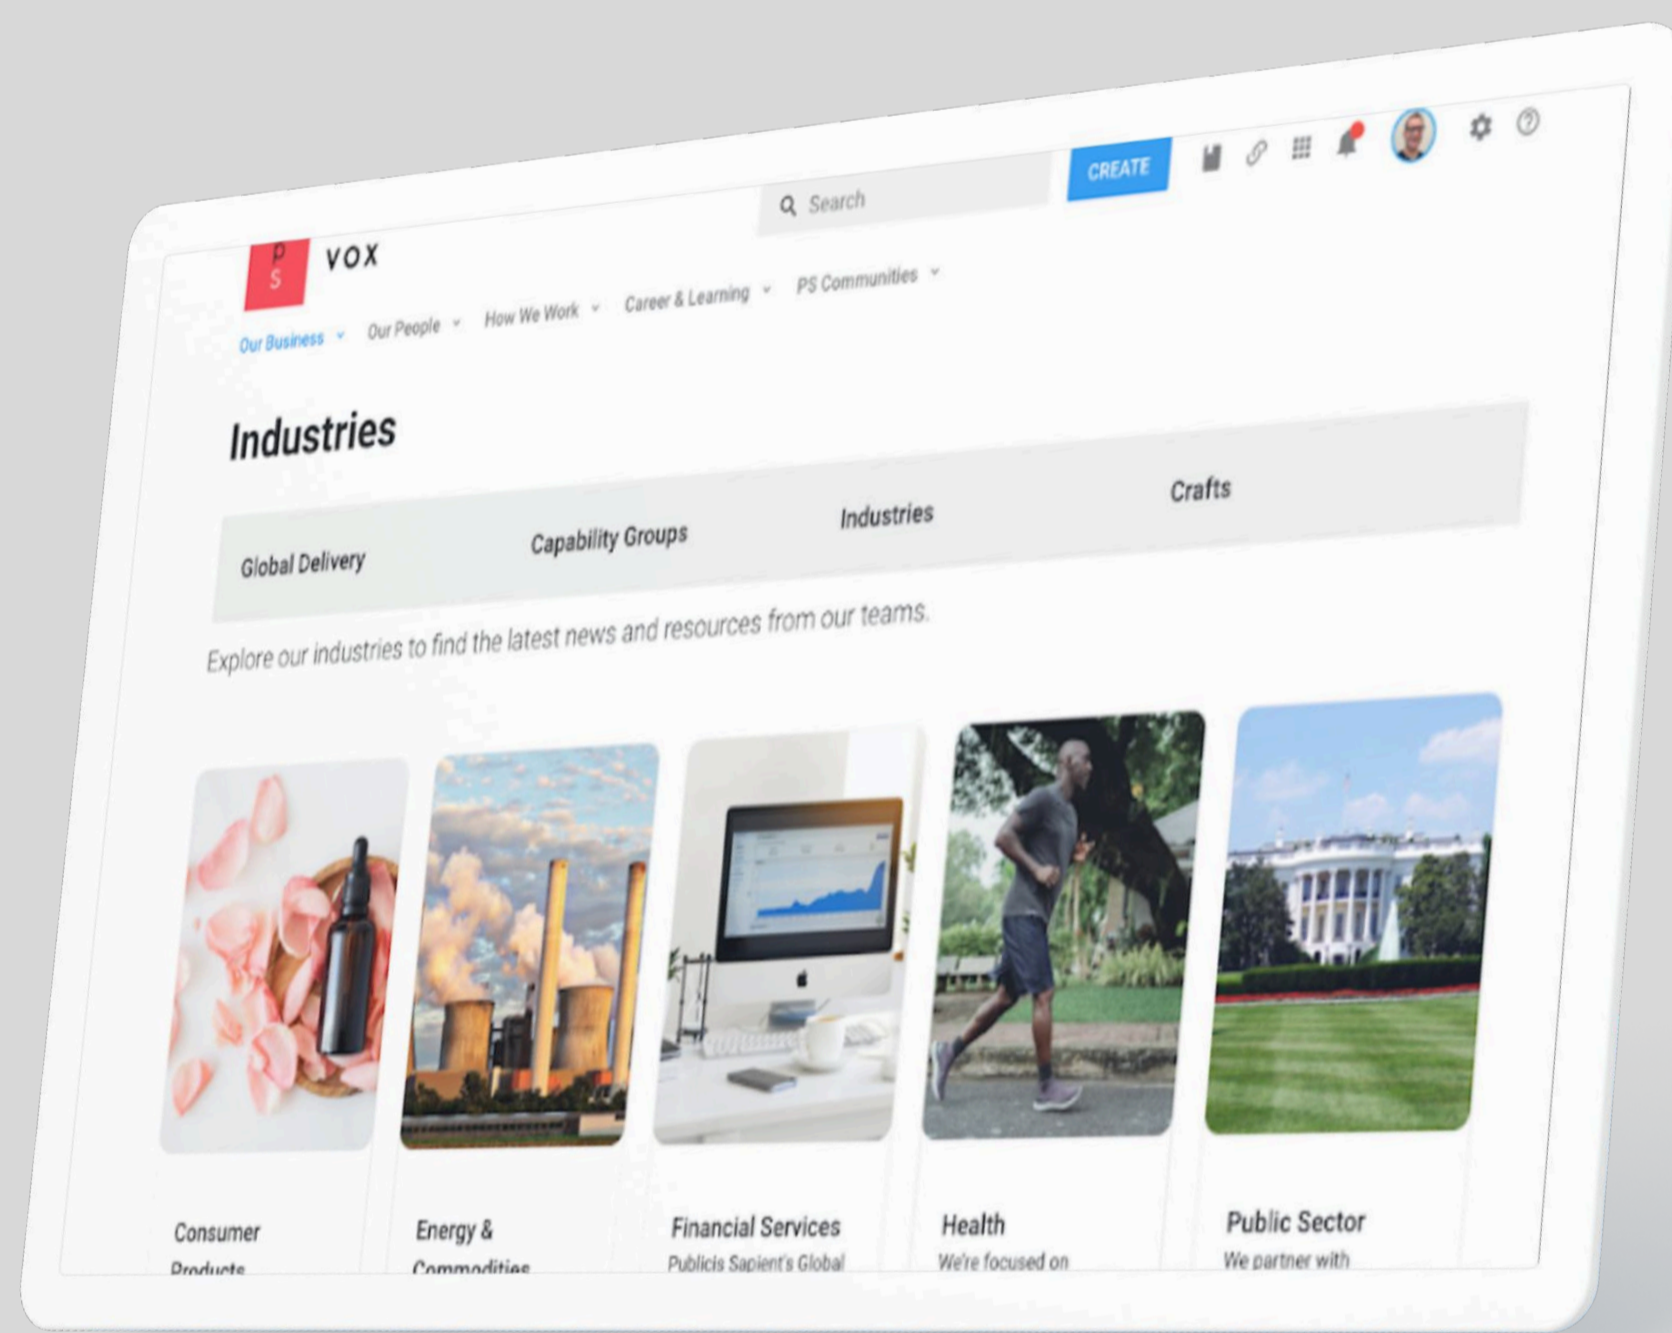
Search

CREATE

P S

VOX

Our Business

Our People

How We Work

Career & Learning

PS Communities

Industries

Global Delivery

Capability Groups

Industries

Crafts

Explore our industries to find the latest news and resources from our teams.

Consumer Products

Energy & Commodities

Financial Services

Publicis Sapient's Global

Health

We're focused on

Public Sector

We partner with